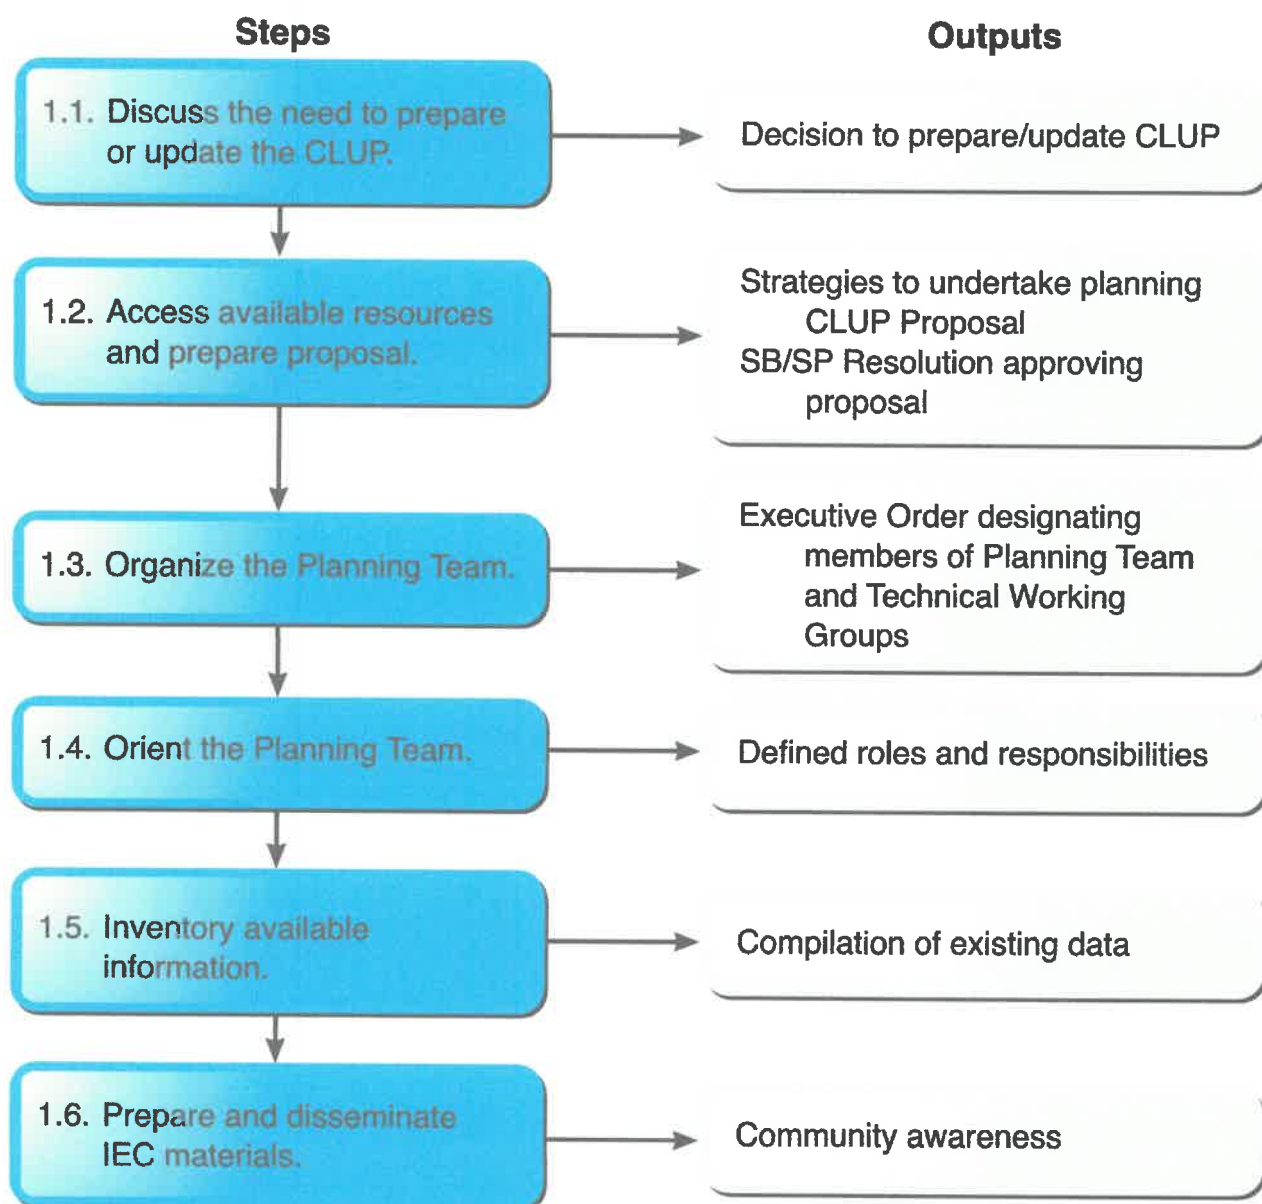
Steps

Outputs

1.1. Discuss the need to prepare or update the CLUP.

Decision to prepare/update CLUP

1.2. Access available resources and prepare proposal.

Strategies to undertake planning
CLUP Proposal
SB/SP Resolution approving proposal

1.3. Organize the Planning Team.

Executive Order designating members of Planning Team and Technical Working Groups

1.4. Orient the Planning Team.

Defined roles and responsibilities

1.5. Inventory available information.

Compilation of existing data

1.6. Prepare and disseminate IEC materials.

Community awareness